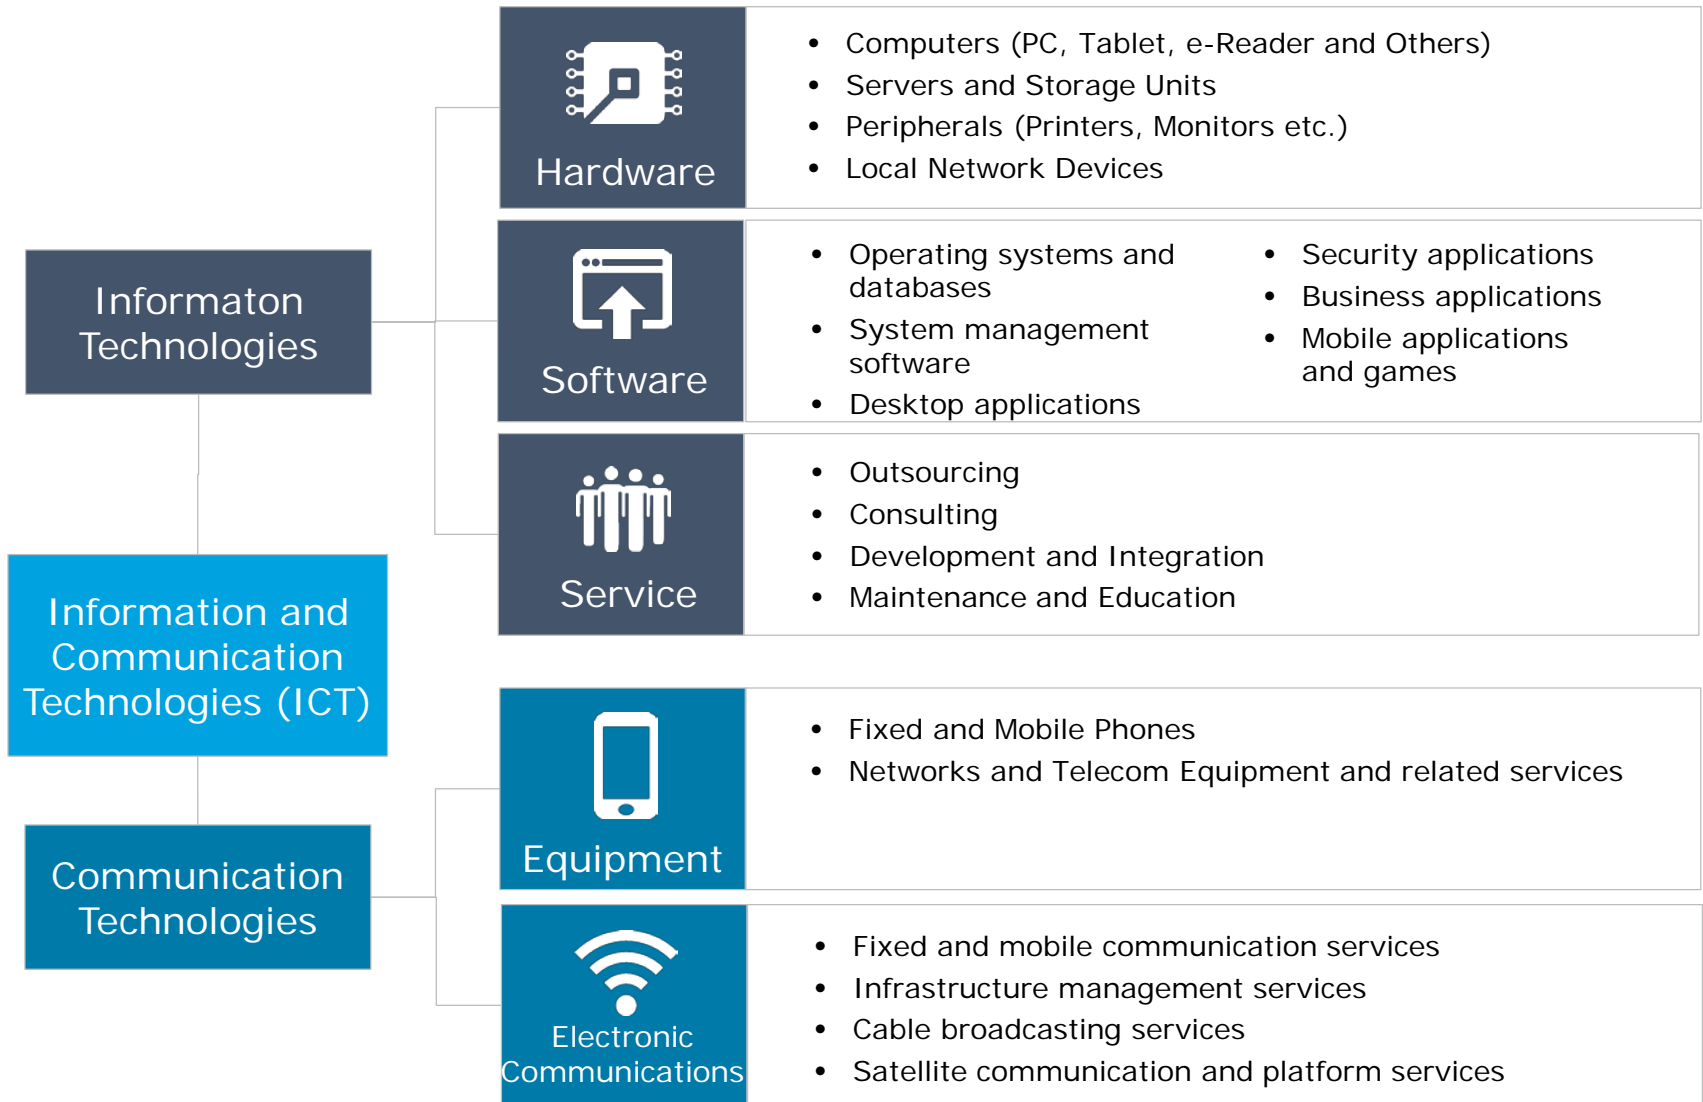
Informaton Technologies

Hardware

- Computers (PC, Tablet, e-Reader and Others)
- Servers and Storage Units
- Peripherals (Printers, Monitors etc.)
- Local Network Devices

Software

- Operating systems and databases
- System management software
- Desktop applications
- Security applications
- Business applications
- Mobile applications and games

Service

- Outsourcing
- Consulting
- Development and Integration
- Maintenance and Education

Information and Communication Technologies (ICT)

Communication Technologies

Equipment

- Fixed and Mobile Phones
- Networks and Telecom Equipment and related services

Electronic Communications

- Fixed and mobile communication services
- Infrastructure management services
- Cable broadcasting services
- Satellite communication and platform services